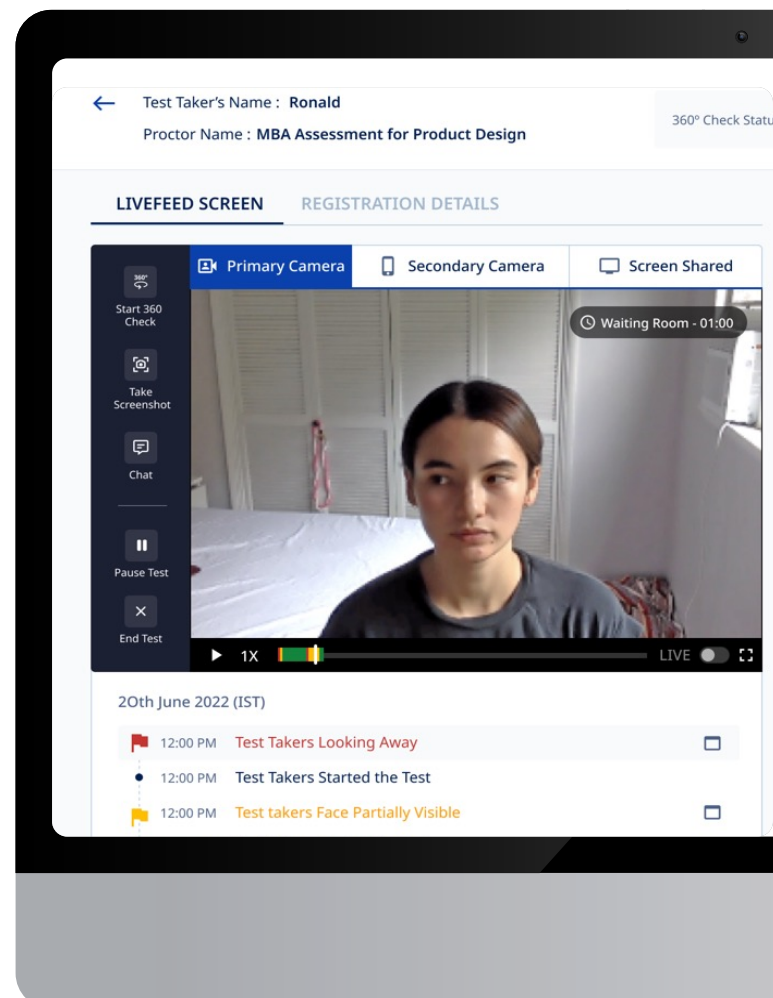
Test Taker's Name : Ronald
Proctor Name : MBA Assessment for Product Design

360° Check Statu

LIVEFEED SCREEN
REGISTRATION DETAILS

360°
Start 360 Check

Take Screenshot

Chat

Pause Test

End Test

Primary Camera
Secondary Camera
Screen Shared

Waiting Room - 01:00

1X
LIVE

2Oth June 2022 (IST)

12:00 PM Test Takers Looking Away
12:00 PM Test Takers Started the Test
12:00 PM Test takers Face Partially Visible